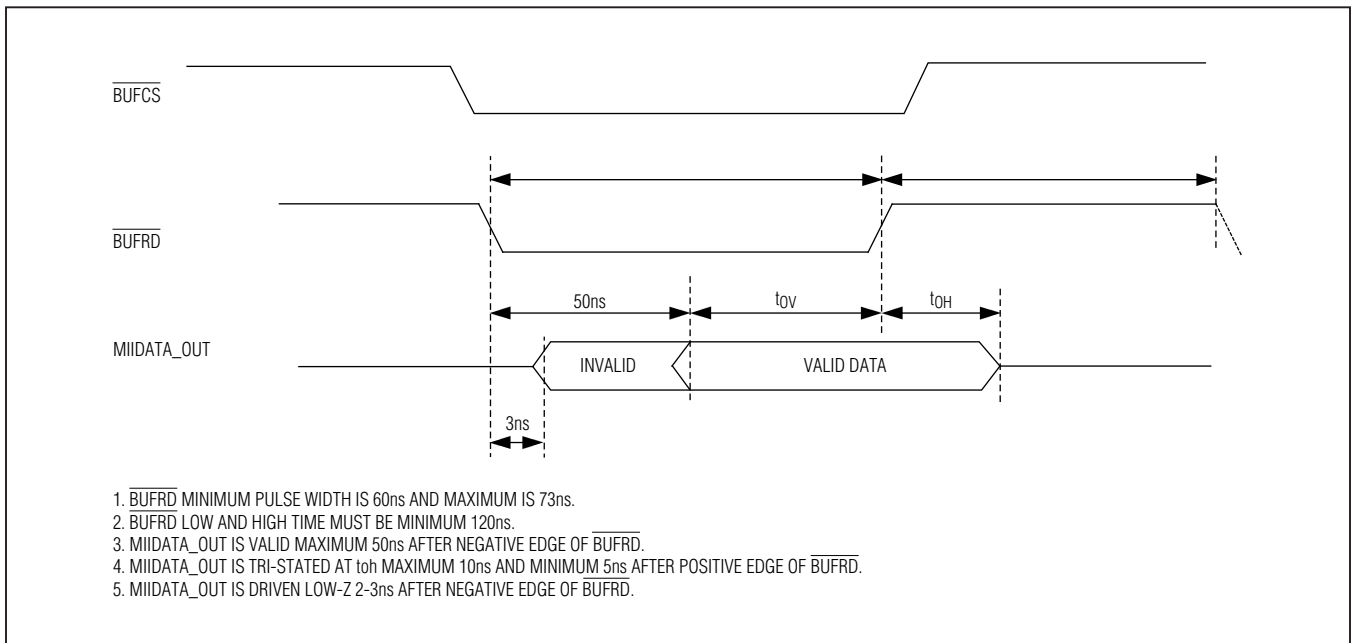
$\overline{BUFCS}$

$\overline{BUFRD}$

50ns

$t_{OV}$

$t_{OH}$

MIIDATA_OUT

INVALID

VALID DATA

3ns

1. $\overline{BUFRD}$ MINIMUM PULSE WIDTH IS 60ns AND MAXIMUM IS 73ns.
2. $\overline{BUFRD}$ LOW AND HIGH TIME MUST BE MINIMUM 120ns.
3. MIIDATA_OUT IS VALID MAXIMUM 50ns AFTER NEGATIVE EDGE OF $\overline{BUFRD}$.
4. MIIDATA_OUT IS TRI-STATED AT toh MAXIMUM 10ns AND MINIMUM 5ns AFTER POSITIVE EDGE OF $\overline{BUFRD}$.
5. MIIDATA_OUT IS DRIVEN LOW-Z 2-3ns AFTER NEGATIVE EDGE OF $\overline{BUFRD}$.